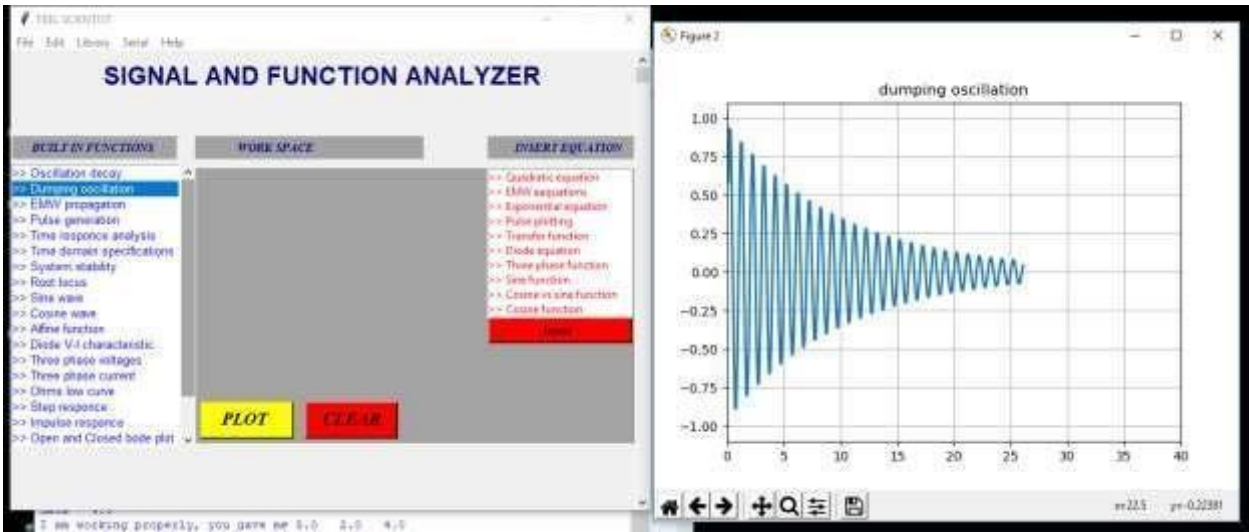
TEEL SCIENTIST

File Edit Library Serial Help

SIGNAL AND FUNCTION ANALYZER

BUILT IN FUNCTIONS

WORK SPACE

INSERT EQUATION

>> Oscillation decay
>> Dumping oscillation
>> EMW propagation
>> Pulse generation
>> Time responce analysis
>> Time domain specifications
>> System stability
>> Root locus
>> Sine wave
>> Cosine wave
>> Affine function
>> Diode V-I characteristic
>> Three phase voltages
>> Three phase current
>> Ohms law curve
>> Step responce
>> Impulse responce
>> Open and Closed bode plot

>> Quadratic equation
>> EMW equations
>> Exponential equation
>> Pulse plotting
>> Transfer function
>> Diode equation
>> Three phase function
>> Sine function
>> Cosine vs sine function
>> Cosine function

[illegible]

PLOT

CLEAR

I am working properly, you gave me 5.0 2.0 4.0

Figure 2

dumping oscillation

1.00
0.75
0.50
0.25
0.00
−0.25
−0.50
−0.75
−1.00

0 5 10 15 20 25 30 35 40

x=22.5 y=-0.2239